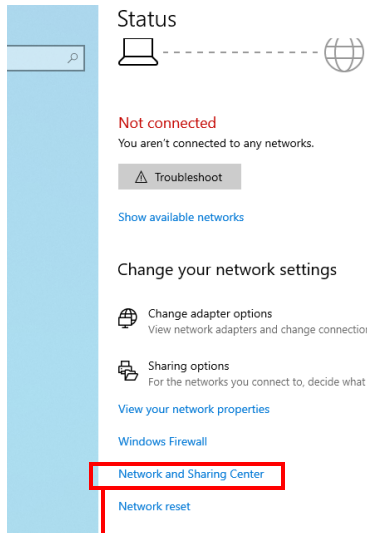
Status

Not connected
You aren't connected to any networks.

Troubleshoot

Show available networks

Change your network settings

Change adapter options
View network adapters and change connectio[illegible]

Sharing options
For the networks you connect to, decide what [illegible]

View your network properties

Windows Firewall

Network and Sharing Center

Network reset